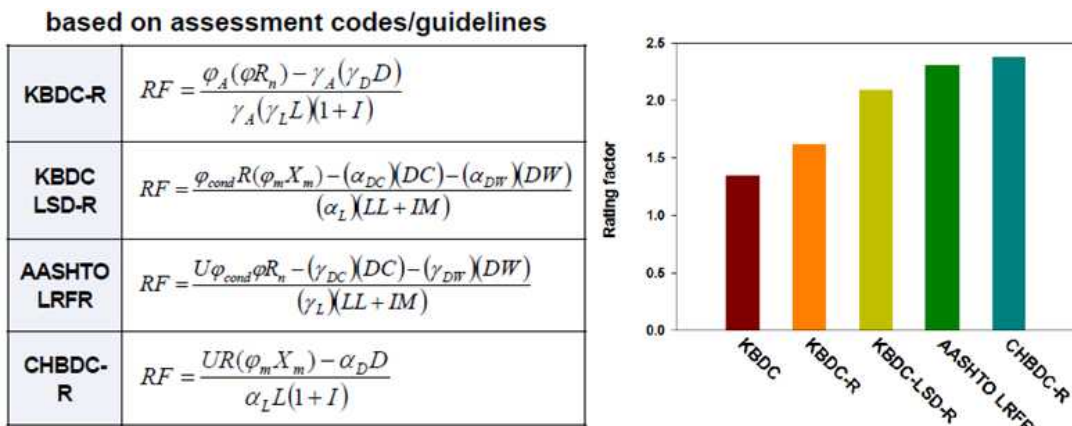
based on assessment codes/guidelines

| | |
|---|---|
| KBDC-R | $RF = \frac{\varphi_A(\varphi R_n) - \gamma_A(\gamma_D D)}{\gamma_A(\gamma_L L)(1+I)}$ |
| KBDC LSD-R | $RF = \frac{\varphi_{cond} R(\varphi_m X_m) - (\alpha_{DC})(DC) - (\alpha_{DW})(DW)}{(\alpha_L)(LL+IM)}$ |
| AASHTO LRFR | $RF = \frac{U\varphi_{cond}\varphi R_n - (\gamma_{DC})(DC) - (\gamma_{DW})(DW)}{(\gamma_L)(LL+IM)}$ |
| CHBDC-R | $RF = \frac{UR(\varphi_m X_m) - \alpha_D D}{\alpha_L L(1+I)}$ |

Rating factor
2.5
2.0
1.5
1.0
0.5
0.0
KBDC
KBDC-R
KBDC-LSD-R
AASHTO LRFR
CHBDC-R